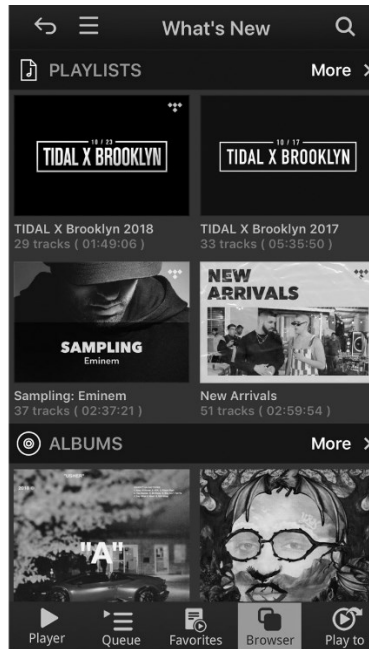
What's New

PLAYLISTS

More

10 / 23
TIDAL X BROOKLYN

10 / 17
TIDAL X BROOKLYN

TIDAL X Brooklyn 2018
29 tracks ( 01:49:06 )

TIDAL X Brooklyn 2017
33 tracks ( 05:35:50 )

SAMPLING
Eminem

NEW ARRIVALS

Sampling: Eminem
37 tracks ( 02:37:21 )

New Arrivals
51 tracks ( 02:59:54 )

ALBUMS

More

"A"

Player
Queue
Favorites
Browser
Play to